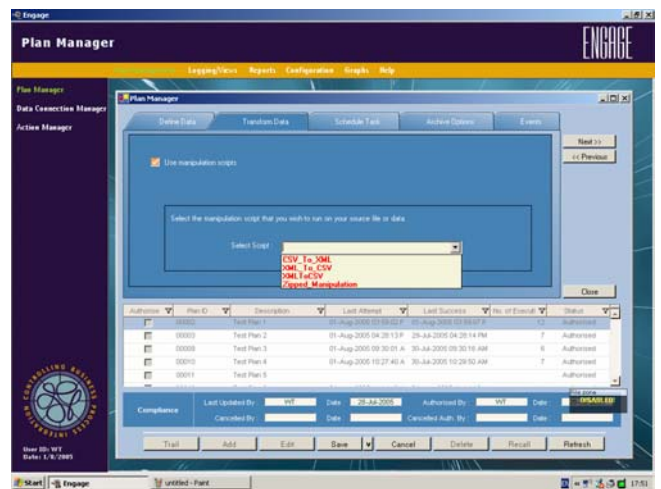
Engage

Plan Manager

ENGAGE

Logging/Views Reports Configuration Graphs Help

Plan Manager
Data Connection Manager
Action Manager

Plan Manager

Define Data
Transform Data
Schedule Task
Archive Options
Events

Next >>
<< Previous

Use manipulation scripts

Select the manipulation script that you wish to run on your source file or data.

Select Script :

CSV_To_XML
XML_To_CSV
XMLToCSV
Zipped_Manipulation

Close

| Authorise | Plan ID | Description | Last Attempt | Last Success | No. of Executi | Status |
|---|---|---|---|---|---|---|
| | 00002 | Test Plan 1 | 01-Aug-2005 03:59:02 P | 01-Aug-2005 03:59:07 P | 12 | Authorised |
| | 00003 | Test Plan 2 | 01-Aug-2005 04:28:13 P | 29-Jul-2005 04:28:14 PM | 7 | Authorised |
| | 00008 | Test Plan 3 | 01-Aug-2005 09:30:01 A | 30-Jul-2005 09:30:16 AM | 6 | Authorised |
| | 00010 | Test Plan 4 | 01-Aug-2005 10:27:40 A | 30-Jul-2005 10:28:50 AM | 7 | Authorised |
| | 00011 | Test Plan 5 | | | | Authorised |

Compliance
Last Updated By: WT Date: 28-Jul-2005 Authorised By: WT Date:
Cancelled By: Date: Cancelled Auth. By: Date:

DISABLED

Trail Add Edit Save Cancel Delete Recall Refresh

User ID: WT
Date: 1/8/2005

Start Engage untitled - Paint 17:51